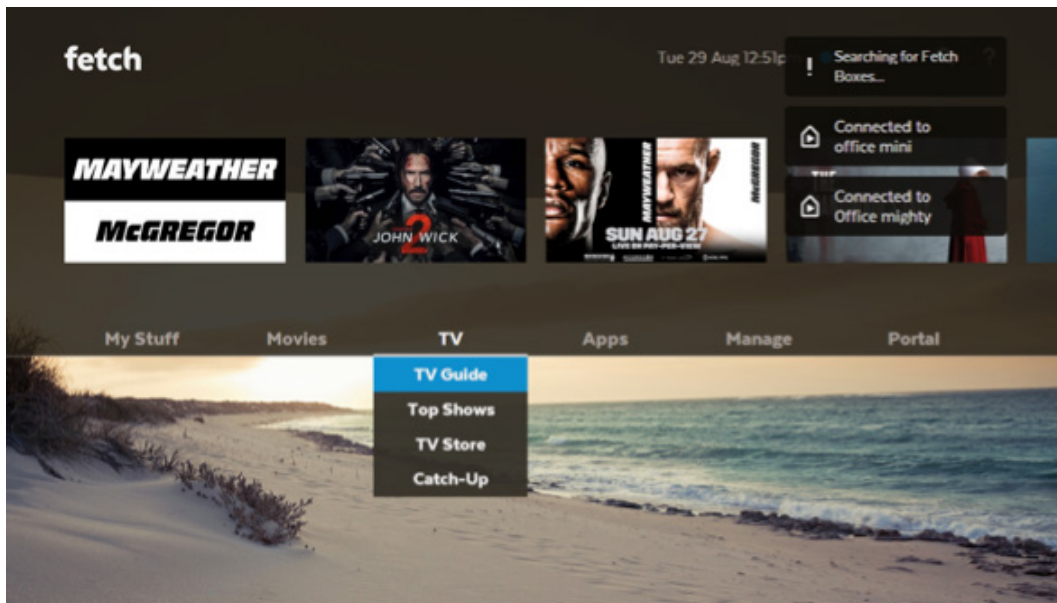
fetch

Tue 29 Aug 12:51p

Searching for Fetch Boxes...

Connected to office mini

Connected to Office mighty

MAYWEATHER

McGREGOR

JOHN WICK 2

MAYWEATHER

SUN AUG 27

LIVE ON PAY-PER-VIEW

McGREGOR

My Stuff

Movies

TV

Apps

Manage

Portal

TV Guide

Top Shows

TV Store

Catch-Up